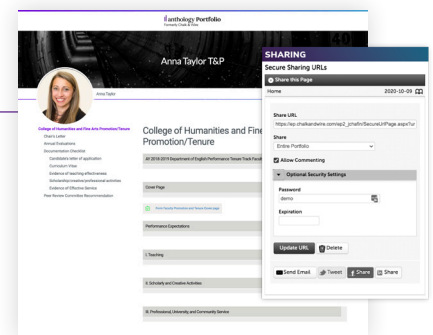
Anthology Portfolio
Formerly Chalk & Wire

Anna Taylor T&P

Anna Taylor

College of Humanities and Fine Arts Promotion/Tenure
Chair's Letter
Annual Evaluations
Documentation Checklist
Candidate's letter of application
Curriculum Vitae
Evidence of teaching effectiveness
Scholarship/creative/professional activities
Evidence of Effective Service
Peer Review Committee Recommendation

College of Humanities and Fine
Promotion/Tenure

AY 2018-2019 Department of English Performance Tenure Track Faculty

Cover Page

Performance Expectations

I. Teaching

II. Scholarly and Creative Activities

III. Professional, University and Community Service

SHARING
Secure Sharing URLs
Share this Page
Home 2020-10-09
Share URL
https://ep.chalkandwire.com/ep2_jchalfin/SecureUrlPage.aspx?ur
Share
Entire Portfolio
Allow Commenting
Optional Security Settings
Password
demo
Expiration
Update URL
Delete
Send Email
Tweet
Share
Share